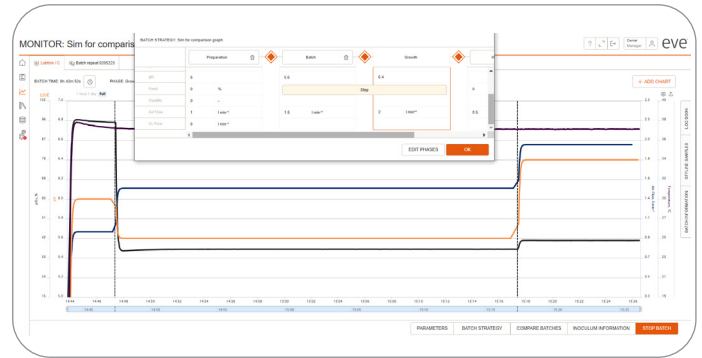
MONITOR: Sim for comparis

BATCH STRATEGY: Sim for comparison graph

Preparation

Batch

Growth

0

5.6

6.4

0

%

Step

0

1

1 min⁻¹

1.5

1 min⁻¹

2

1 min⁻¹

0.5

0

1 min⁻¹

EDIT PHASES

OK

Owner
Manager

eve

+ ADD CHART

LOG BOOK

OFFLINE SAMPLES

MAXIMISE PLOT AREA

BATCH TIME: 0h 40m 53s

PHASE: Grow

Live

Batch repeat 005225

1 hour 1 day Full

PARAMETERS

BATCH STRATEGY

COMPARE BATCHES

INOCULUM INFORMATION

STOP BATCH